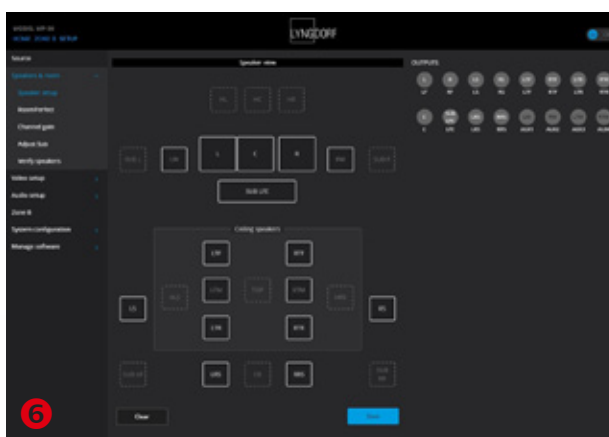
MODEL MP-50
HOME / SYNC & SETUP

LYNGDORF

Source
Speakers & room
Speaker setup
RoomPerfect
Channel gain
Adjust bus
Verify speakers
Video setup
Audio setup
Zone B
System configuration
Manage software

Speaker view

FL
FC
FR
SUB L
LW
L
C
R
RW
SUB R
SUB LFE

Ceiling speakers
LTF
RTF
SLS
LTM
TOP
RTM
SRS
LTR
RTR
LS
RS
SUB SR
LRS
CS
RRS
SUB SR

Clear
Save

OUTPUTS
L
R
LS
RS
LTF
RTF
LTR
RTR
C
LFE
LRS
RRS
AUX1
AUX2
AUX3
AUX4

6